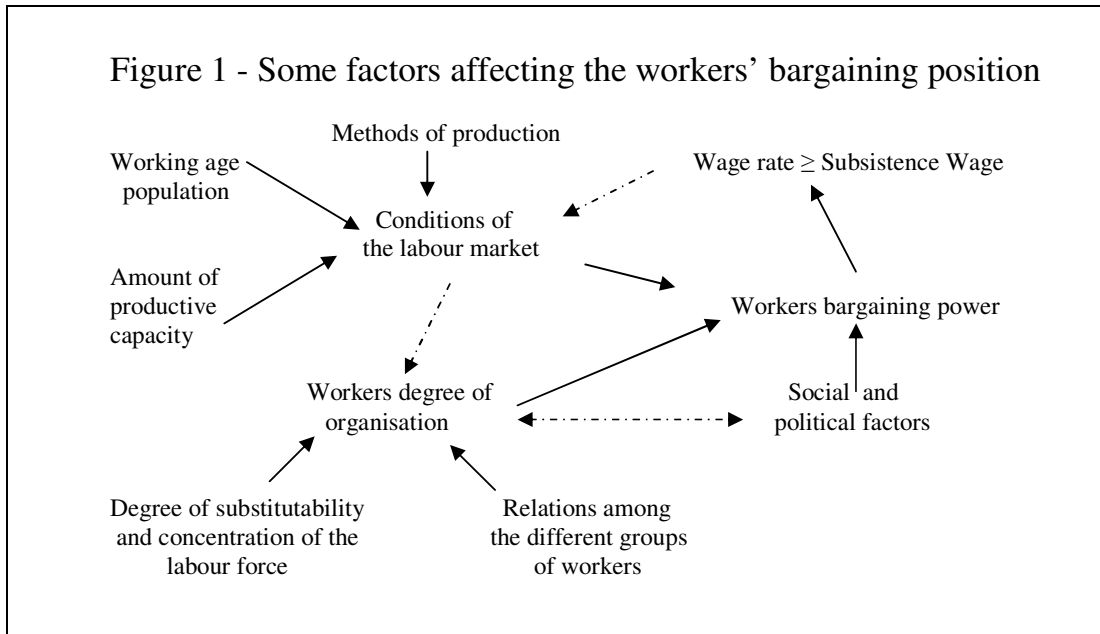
Figure 1 - Some factors affecting the workers' bargaining position

Methods of production

Working age population

Wage rate $\geq$ Subsistence Wage

Conditions of the labour market

Amount of productive capacity

Workers bargaining power

Workers degree of organisation

Social and political factors

Degree of substitutability and concentration of the labour force

Relations among the different groups of workers